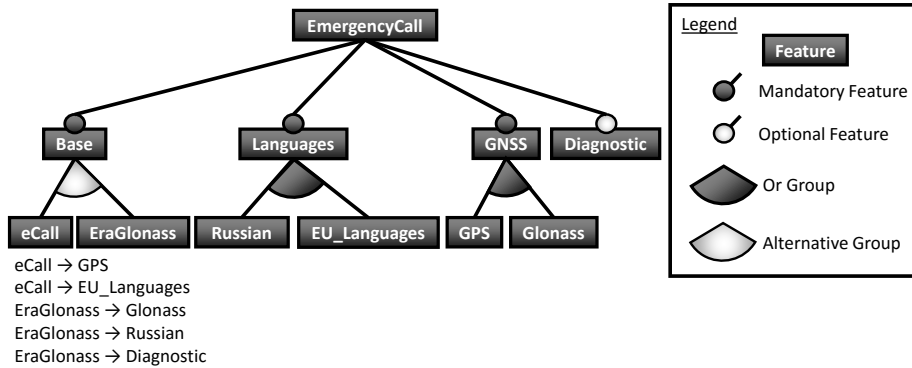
EmergencyCall

Base

Languages

GNSS

Diagnostic

eCall

EraGlonass

Russian

EU_Languages

GPS

Glonass

eCall → GPS
eCall → EU_Languages
EraGlonass → Glonass
EraGlonass → Russian
EraGlonass → Diagnostic

Legend

Feature

Mandatory Feature

Optional Feature

Or Group

Alternative Group